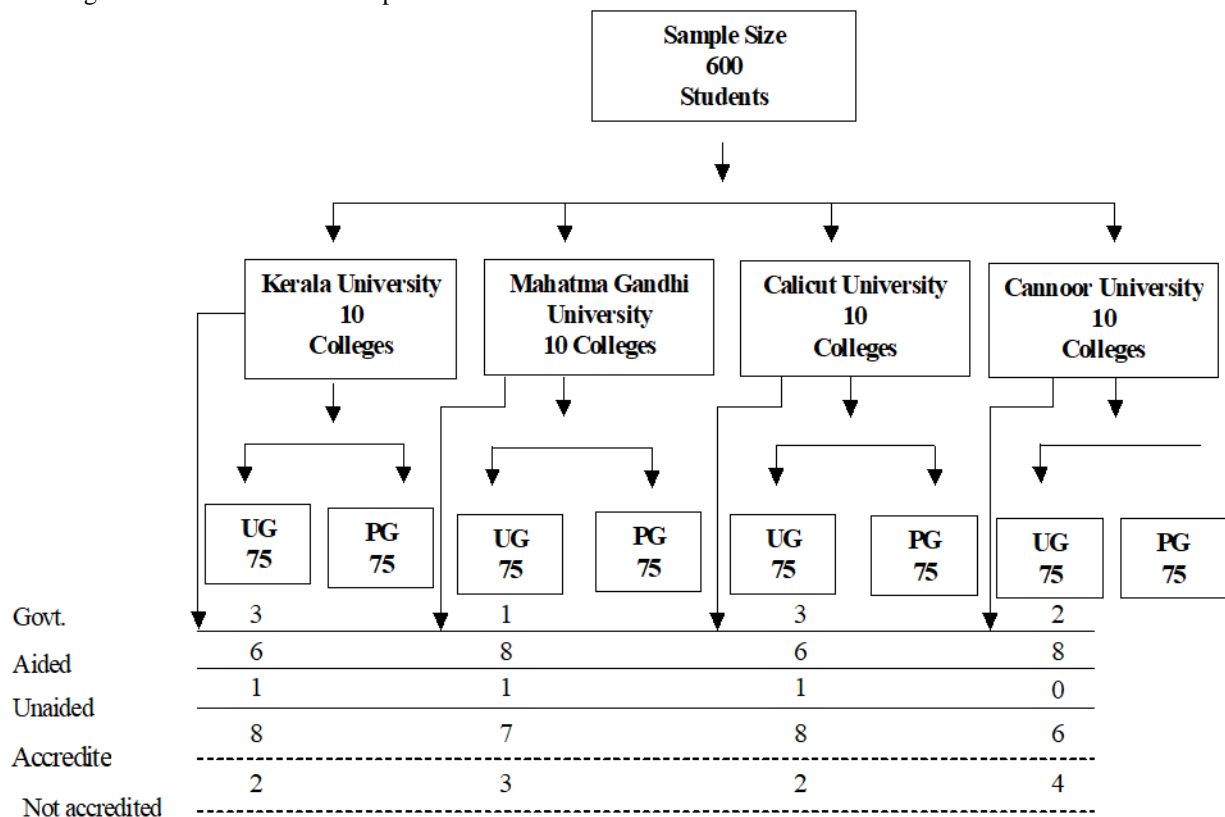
Sample Size
600
Students

Kerala University
10
Colleges

Mahatma Gandhi
University
10 Colleges

Calicut University
10
Colleges

Cannoor University
10
Colleges

UG
75

PG
75

UG
75

PG
75

UG
75

PG
75

UG
75

PG
75

| | Kerala University | Mahatma Gandhi University | Calicut University | Cannoor University |
|---|---|---|---|---|
| Govt. | 3 | 1 | 3 | 2 |
| Aided | 6 | 8 | 6 | 8 |
| Unaided | 1 | 1 | 1 | 0 |
| Accredite | 8 | 7 | 8 | 6 |
| Not accredited | 2 | 3 | 2 | 4 |